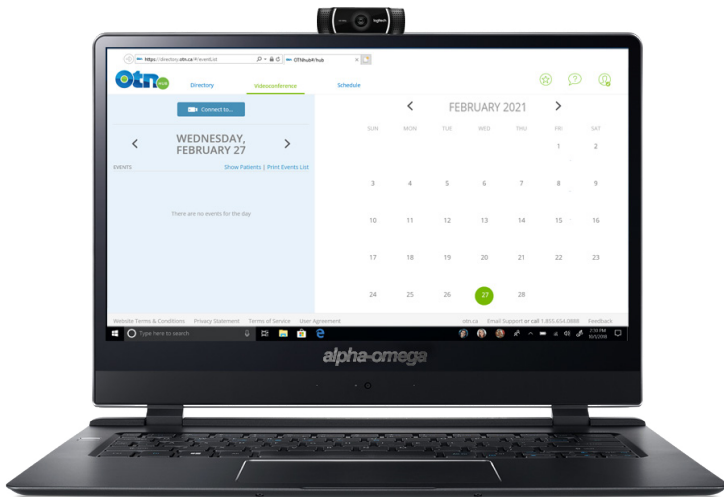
https://directory.otn.ca/#/eventList
OTNhub4Hub

otn hub

Directory
Videoconference
Schedule

Connect to...

WEDNESDAY, FEBRUARY 27

EVENTS
Show Patients | Print Events List

There are no events for the day

FEBRUARY 2021

| SUN | MON | TUE | WED | THU | FRI | SAT |
|---|---|---|---|---|---|---|
| | | | | | 1 | 2 |
| 3 | 4 | 5 | 6 | 7 | 8 | 9 |
| 10 | 11 | 12 | 13 | 14 | 15 | 16 |
| 17 | 18 | 19 | 20 | 21 | 22 | 23 |
| 24 | 25 | 26 | 27 | 28 | | |

Website Terms & Conditions   Privacy Statement   Terms of Service   User Agreement   otn.ca   Email Support or call 1.855.654.0888   Feedback

Type here to search

alpha-omega